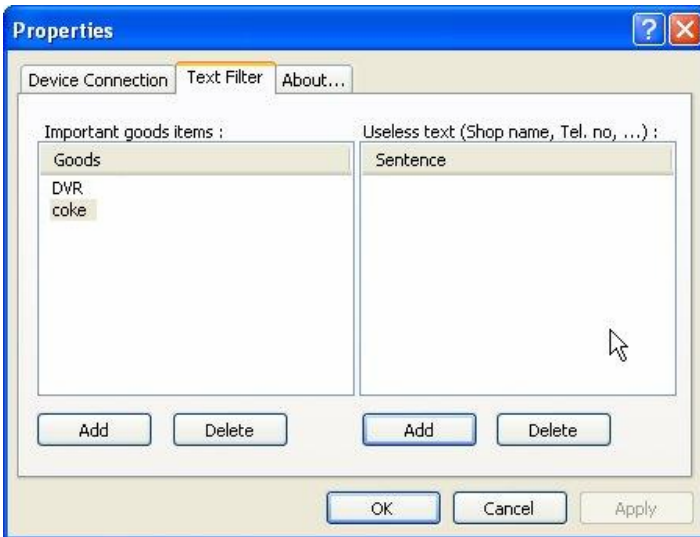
Properties

Device Connection
Text Filter
About...

Important goods items :

| Goods |
|---|
| DVR |
| coke |

Add
Delete

Useless text (Shop name, Tel. no, ...) :

| Sentence |
|---|

Add
Delete

OK
Cancel
Apply